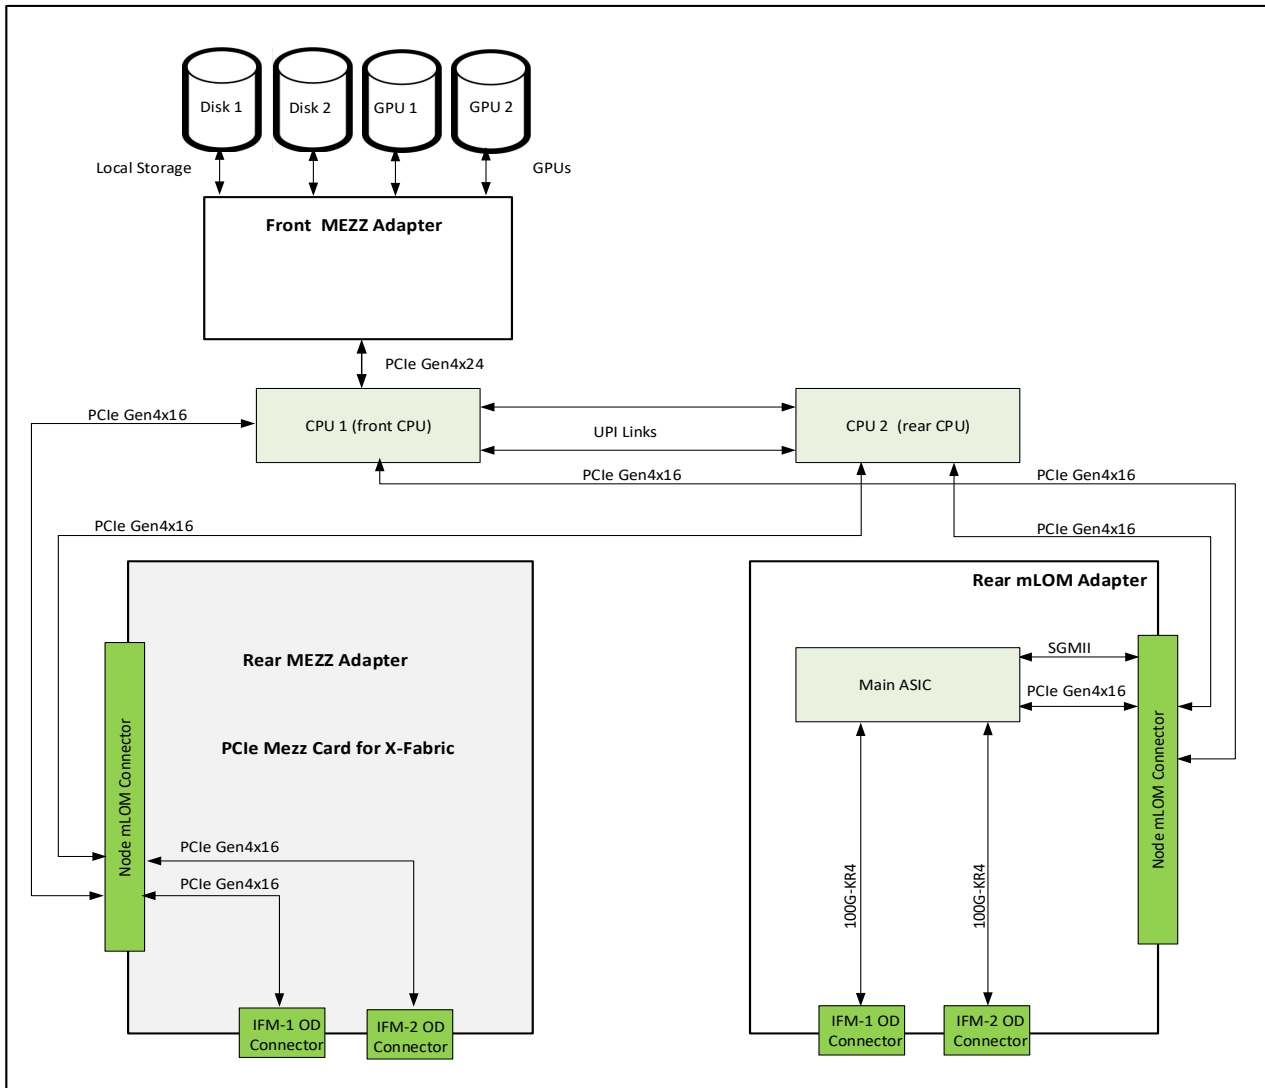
Disk 1
Disk 2
GPU 1
GPU 2
Local Storage
GPUs
Front MEZZ Adapter
PCIe Gen4x24
PCIe Gen4x16
CPU 1 (front CPU)
UPI Links
CPU 2 (rear CPU)
PCIe Gen4x16
PCIe Gen4x16
PCIe Gen4x16
PCIe Gen4x16
Rear mLOM Adapter
Rear MEZZ Adapter
PCIe Mezz Card for X-Fabric
Node mLOM Connector
SGMII
Main ASIC
PCIe Gen4x16
Node mLOM Connector
PCIe Gen4x16
PCIe Gen4x16
100G-KR4
100G-KR4
IFM-1 OD Connector
IFM-2 OD Connector
IFM-1 OD Connector
IFM-2 OD Connector